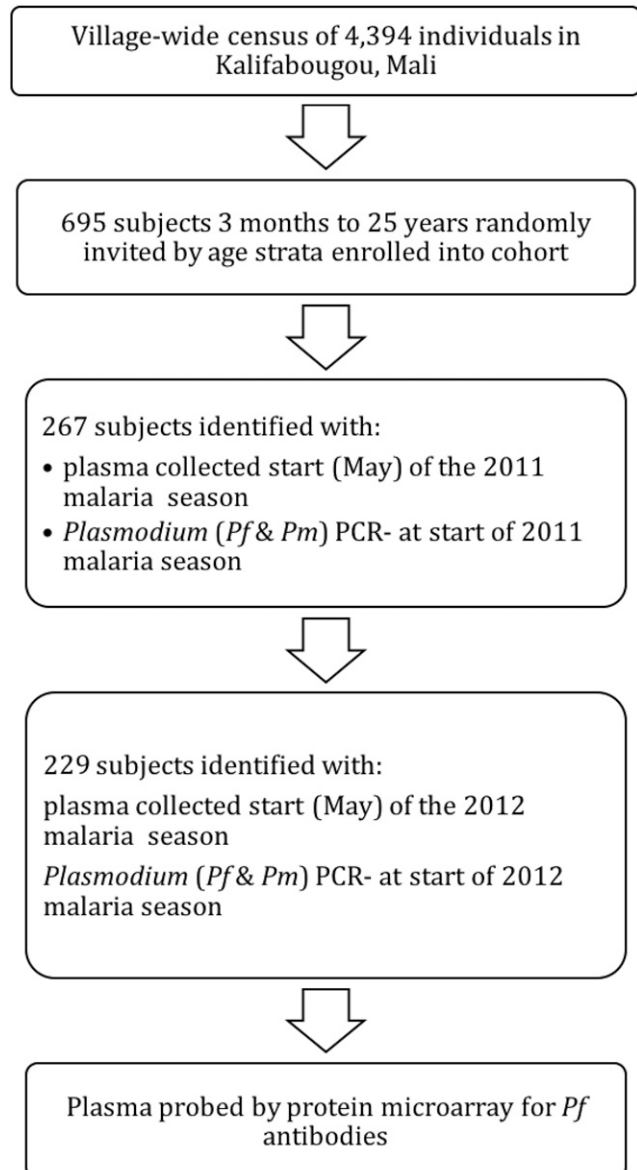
Village-wide census of 4,394 individuals in Kalifabougou, Mali

695 subjects 3 months to 25 years randomly invited by age strata enrolled into cohort

267 subjects identified with:
• plasma collected start (May) of the 2011 malaria season
• *Plasmodium* (*Pf* & *Pm*) PCR- at start of 2011 malaria season

229 subjects identified with:
plasma collected start (May) of the 2012 malaria season
*Plasmodium* (*Pf* & *Pm*) PCR- at start of 2012 malaria season

Plasma probed by protein microarray for *Pf* antibodies